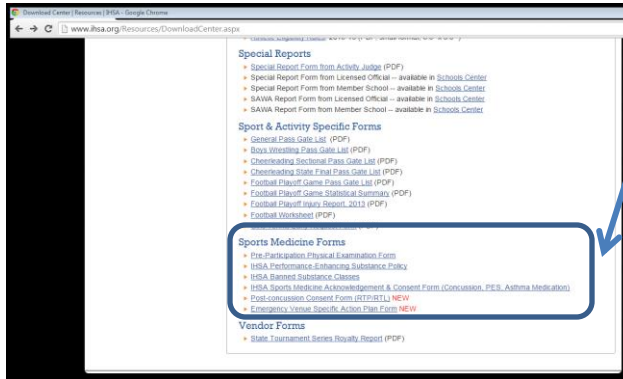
Download Center | Resources | IHSA - Google Chrome

www.ihsa.org/Resources/DownloadCenter.aspx

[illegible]

Special Reports
Special Report Form from Activity Judge (PDF)
Special Report Form from Licensed Official -- available in Schools Center
Special Report Form from Member School -- available in Schools Center
SAWA Report Form from Licensed Official -- available in Schools Center
SAWA Report Form from Member School -- available in Schools Center

Sport & Activity Specific Forms
General Pass Gate List (PDF)
Boys Wrestling Pass Gate List (PDF)
Cheerleading Sectional Pass Gate List (PDF)
Cheerleading State Final Pass Gate List (PDF)
Football Playoff Game Pass Gate List (PDF)
Football Playoff Game Statistical Summary (PDF)
Football Playoff Injury Report, 2013 (PDF)
Football Worksheet (PDF)
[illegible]

Sports Medicine Forms
Pre-Participation Physical Examination Form
IHSA Performance-Enhancing Substance Policy
IHSA Banned Substance Classes
IHSA Sports Medicine Acknowledgement & Consent Form (Concussion, PES, Asthma Medication)
Post-concussion Consent Form (RTP/RTL) NEW
Emergency Venue Specific Action Plan Form NEW

Vendor Forms
State Tournament Series Royalty Report (PDF)